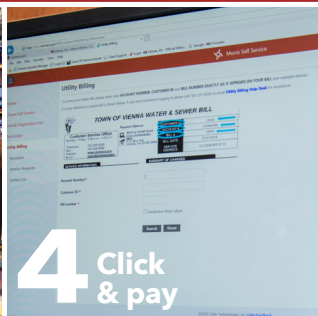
Munis Self Service

Utility Billing

TOWN OF VIENNA WATER & SEWER BILL

Customer Service Office

Account Number *

Customer ID *

Bill number *

Remember these values

Search

Clear

Utility Billing Help Desk

Accounts

Utility Billing

4 Click & pay